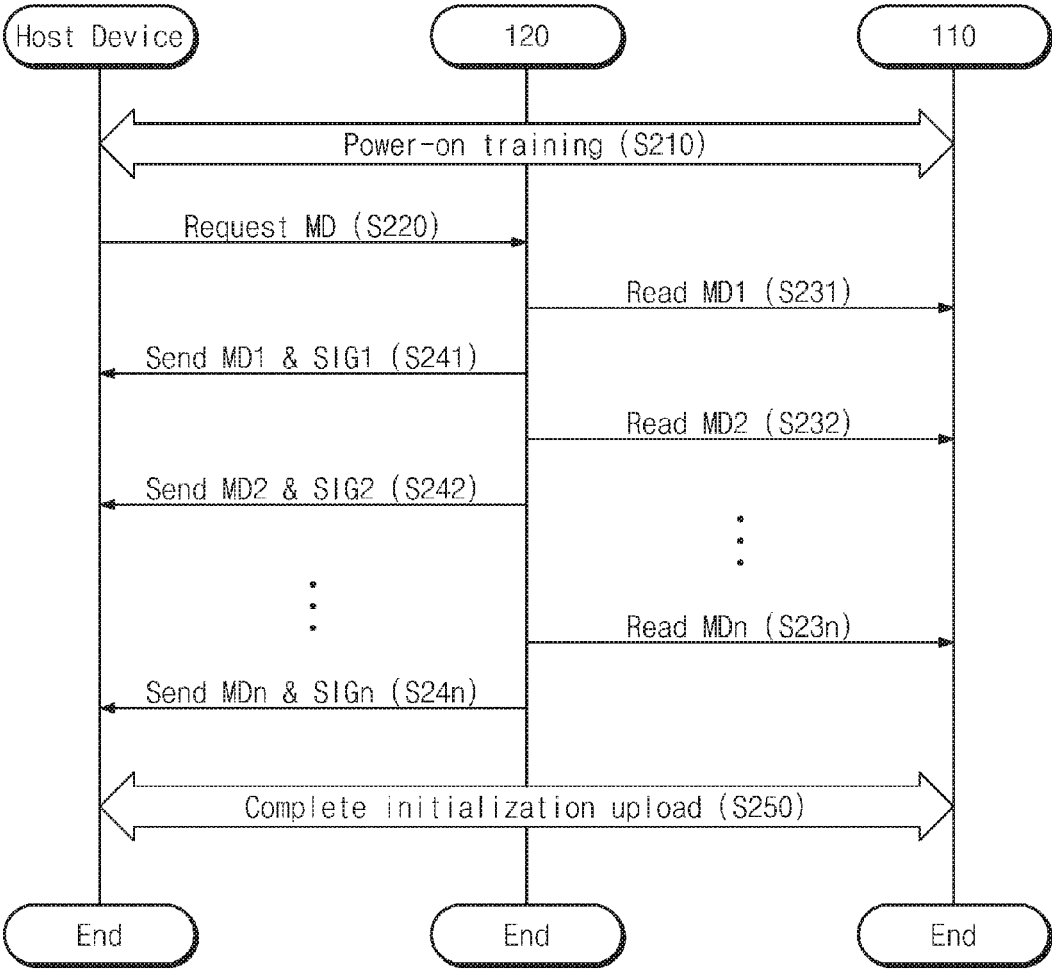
Host Device
120
110

Power-on training (S210)

Request MD (S220)

Read MD1 (S231)

Send MD1 & SIG1 (S241)

Read MD2 (S232)

Send MD2 & SIG2 (S242)

Read MDn (S23n)

Send MDn & SIGn (S24n)

Complete initialization upload (S250)

End
End
End